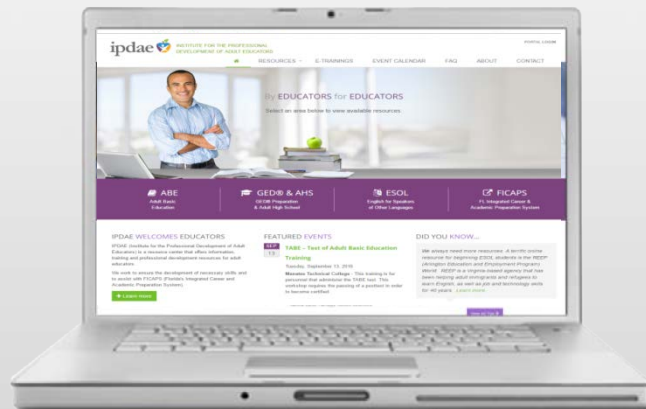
ipdae INSTITUTE FOR THE PROFESSIONAL DEVELOPMENT OF ADULT EDUCATORS

PORTAL LOGIN

RESOURCES E-TRAININGS EVENT CALENDAR FAQ ABOUT CONTACT

By EDUCATORS for EDUCATORS

Select an area below to view available resources

ABE
Adult Basic Education

GED® & AHS
GED® Preparation & Adult High School

ESOL
English for Speakers of Other Languages

FICAPS
FL Integrated Career & Academic Preparation System

IPDAE WELCOMES EDUCATORS

IPDAE (Institute for the Professional Development of Adult Educators) is a resource center that offers information, training and professional development resources for adult educators.

We work to ensure the development of necessary skills and to assist with FICAPS (Florida's Integrated Career and Academic Preparation System).

+ Learn more

FEATURED EVENTS

SEP 13

TABE – Test of Adult Basic Education Training

Tuesday, September 13, 2016

Manatee Technical College - This training is for personnel that administer the TABE test. This workshop requires the passing of a proficient in order to become certified.

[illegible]

DID YOU KNOW...

We always need more resources. A terrific online resource for beginning ESOL students is the REEP (Arlington Education and Employment Program) World. REEP is a Virginia-based agency that has been helping adult immigrants and refugees to learn English, as well as job and technology skills for 40 years. Learn more

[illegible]